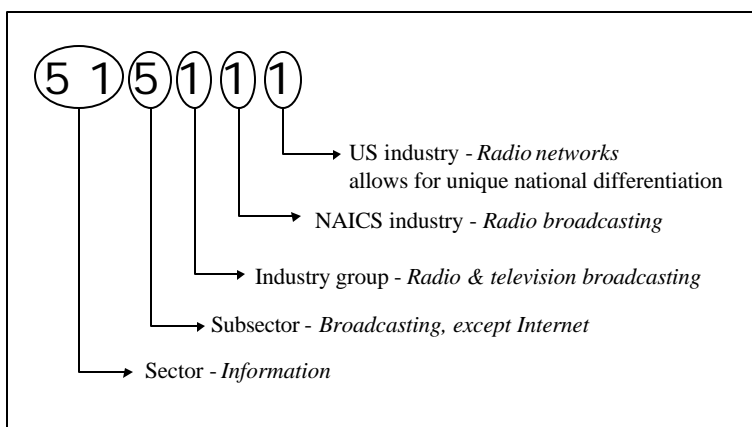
5 1 5 1 1 1

US industry - *Radio networks*
allows for unique national differentiation

NAICS industry - *Radio broadcasting*

Industry group - *Radio & television broadcasting*

Subsector - *Broadcasting, except Internet*

Sector - *Information*